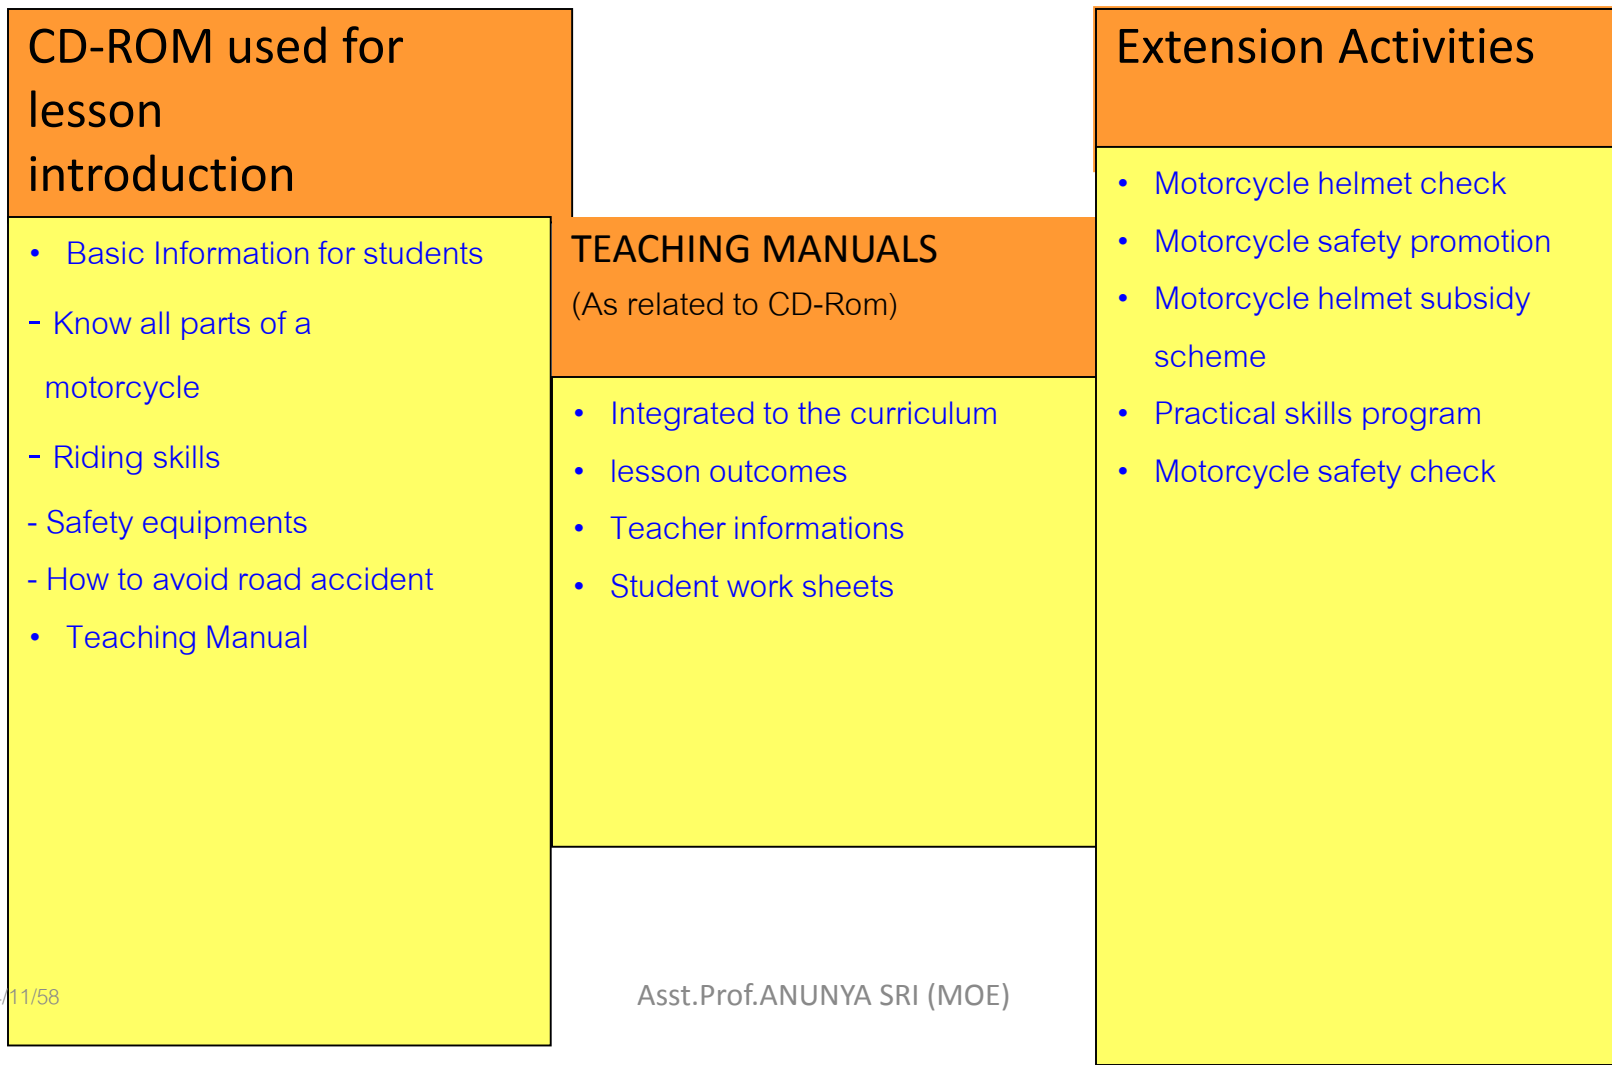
CD-ROM used for lesson introduction

- Basic Information for students

- Know all parts of a motorcycle

- Riding skills

- Safety equipments

- How to avoid road accident

- Teaching Manual

TEACHING MANUALS

(As related to CD-Rom)

- Integrated to the curriculum
- lesson outcomes
- Teacher informations
- Student work sheets

Extension Activities

- Motorcycle helmet check
- Motorcycle safety promotion
- Motorcycle helmet subsidy scheme
- Practical skills program
- Motorcycle safety check

/11/58

Asst.Prof.ANUNYA SRI (MOE)